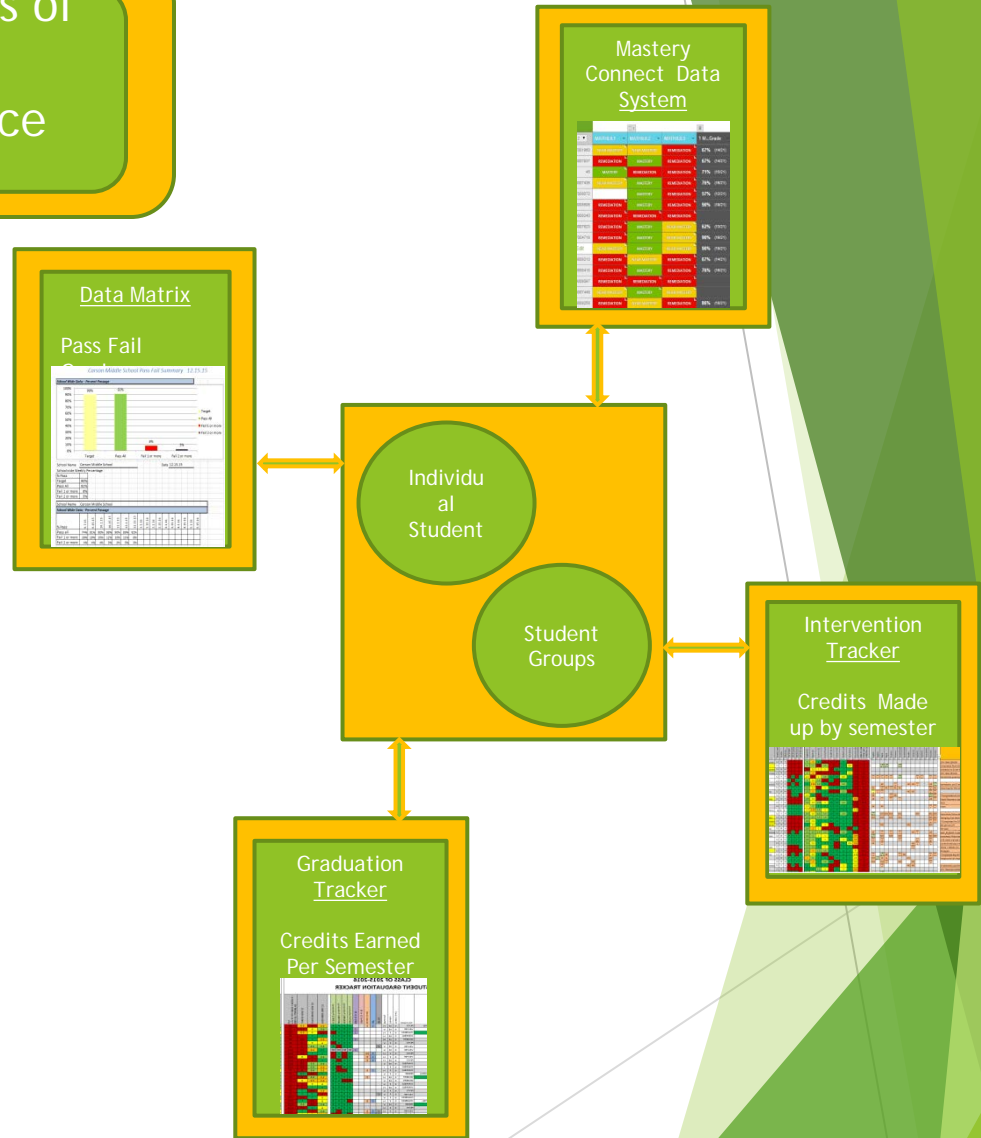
s of

ce

Mastery Connect Data System

REMEDIATION
MASTERY
NEAR MASTERY

Data Matrix

Pass Fail

Carson Middle School Pass Fail Summary 12.15.15

Individu al Student

Student Groups

Intervention Tracker

Credits Made up by semester

Graduation Tracker

Credits Earned Per Semester

CLASS OF 2015-2016
STUDENT GRADUATION TRACKER